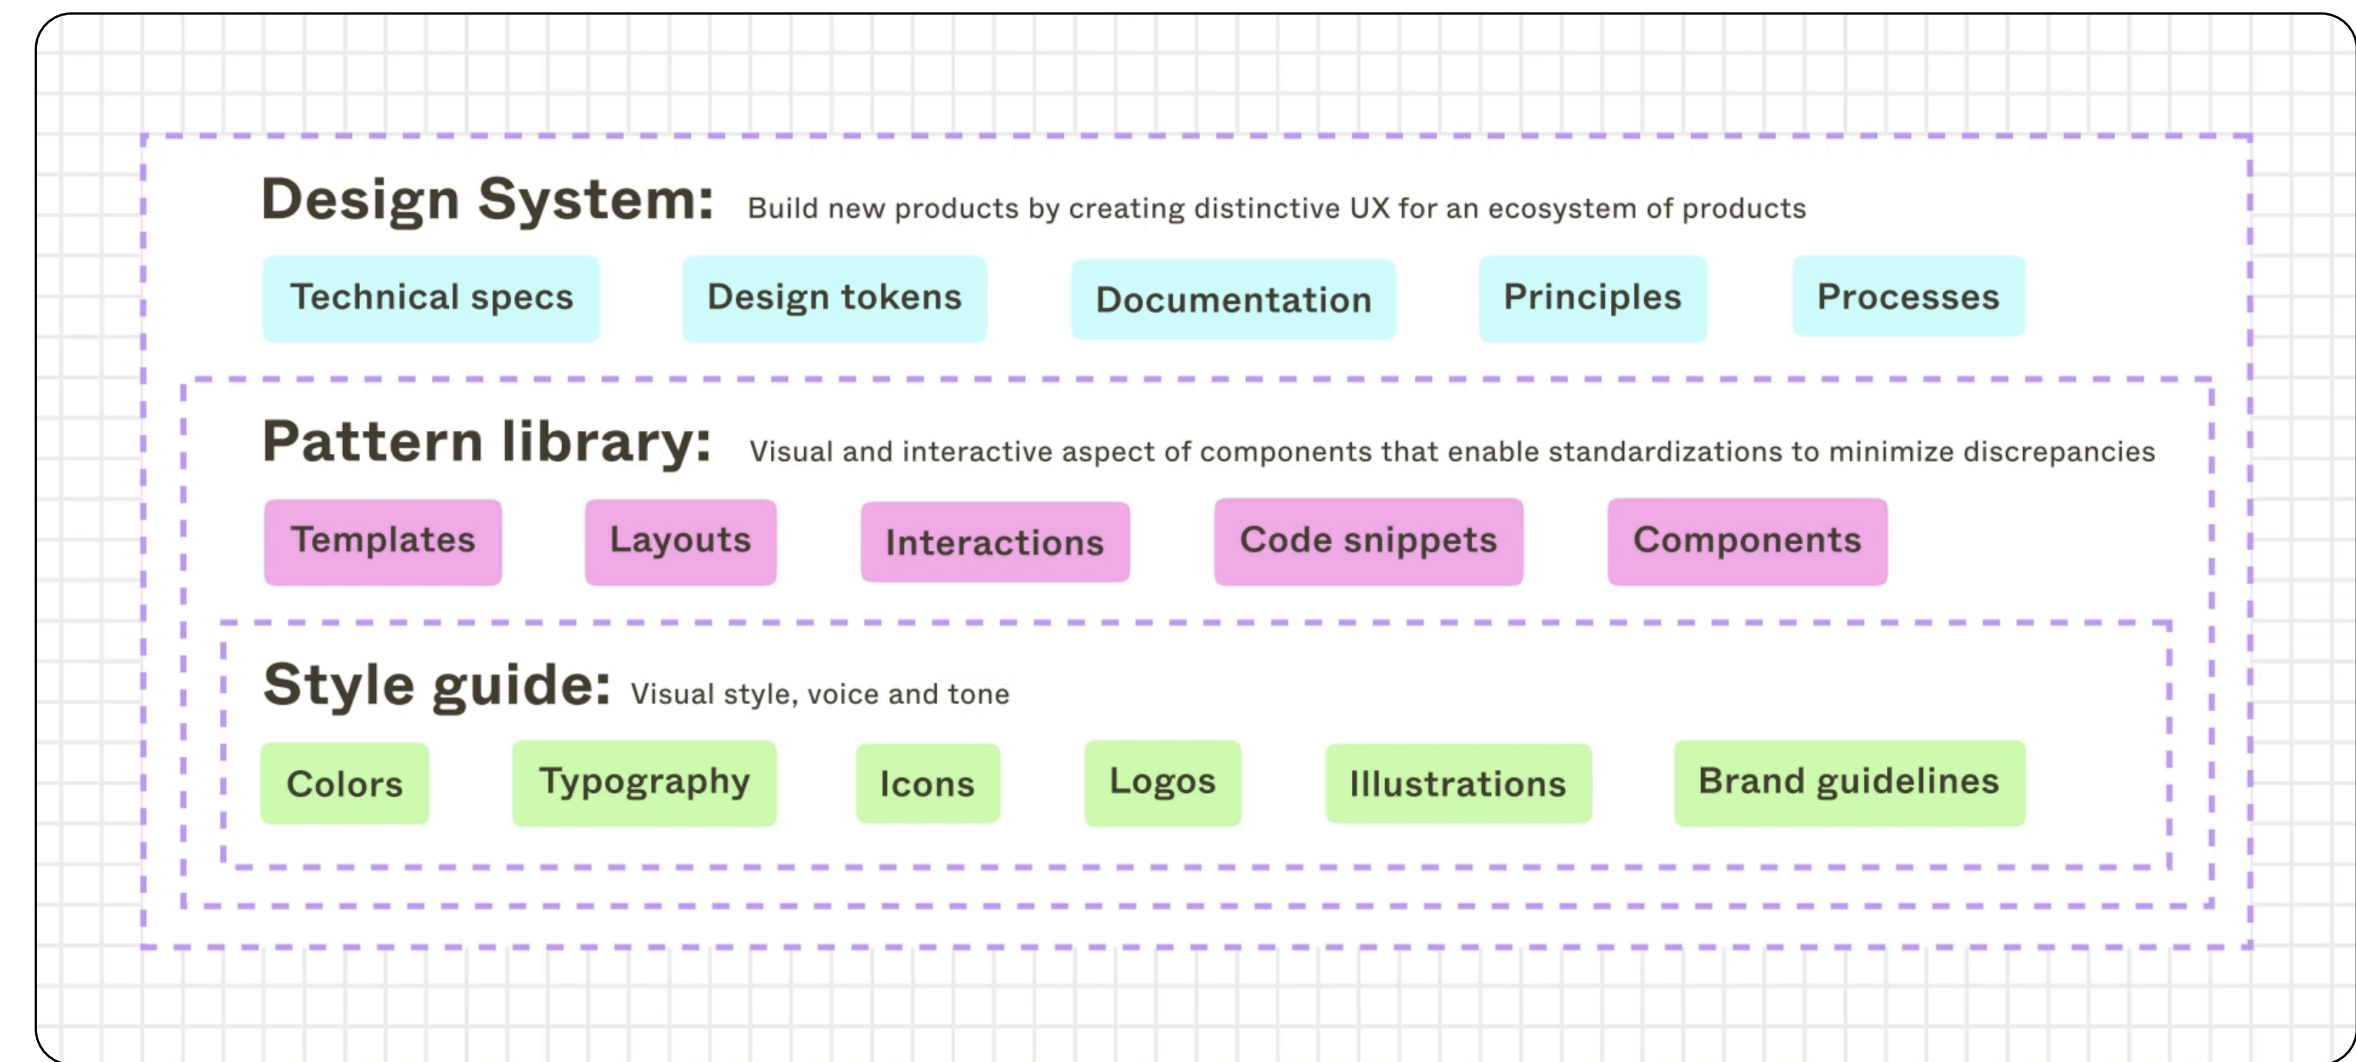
Design System: Build new products by creating distinctive UX for an ecosystem of products

Technical specs

Design tokens

Documentation

Principles

Processes

Pattern library: Visual and interactive aspect of components that enable standardizations to minimize discrepancies

Templates

Layouts

Interactions

Code snippets

Components

Style guide: Visual style, voice and tone

Colors

Typography

Icons

Logos

Illustrations

Brand guidelines